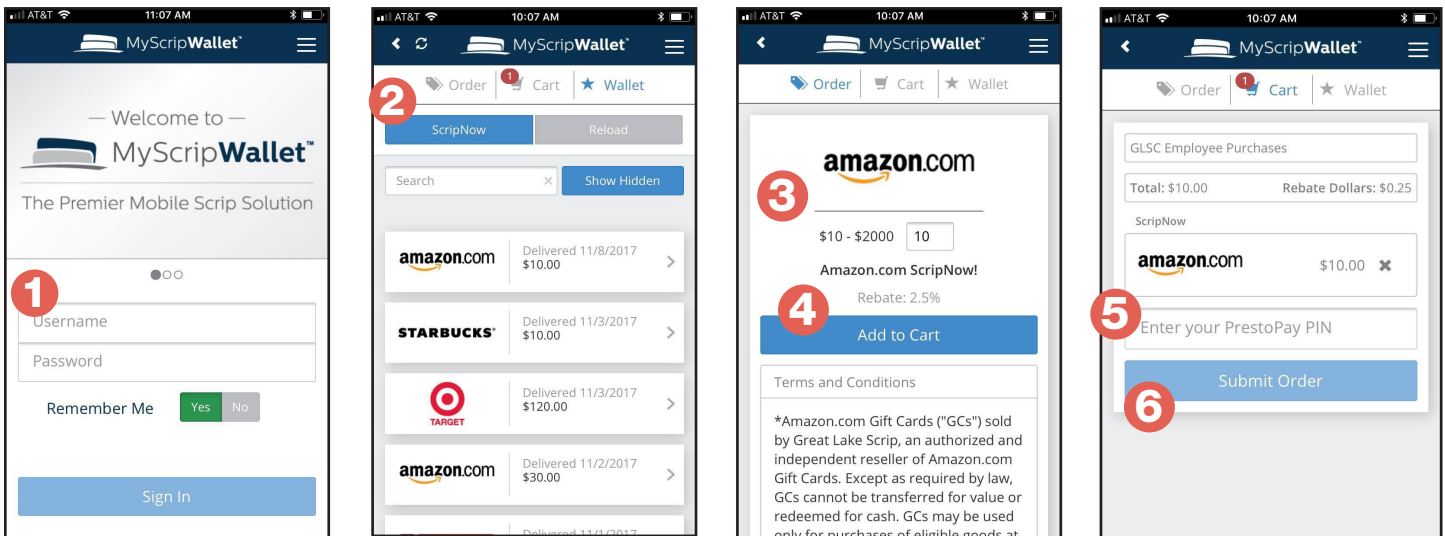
AT&T 11:07 AM

MyScripWallet™

— Welcome to —

MyScripWallet™

The Premier Mobile Scrip Solution

1

Username

Password

Remember Me Yes No

Sign In

AT&T 10:07 AM

MyScripWallet™

Order 1 Cart Wallet

2

ScripNow Reload

Search × Show Hidden

amazon.com Delivered 11/8/2017 $10.00

STARBUCKS® Delivered 11/3/2017 $10.00

TARGET Delivered 11/3/2017 $120.00

amazon.com Delivered 11/2/2017 $30.00

Delivered 11/1/2017

AT&T 10:07 AM

MyScripWallet™

Order Cart Wallet

amazon.com

3

$10 - $2000 10

Amazon.com ScripNow!

Rebate: 2.5%

4

Add to Cart

Terms and Conditions

*Amazon.com Gift Cards ("GCs") sold by Great Lake Scrip, an authorized and independent reseller of Amazon.com Gift Cards. Except as required by law, GCs cannot be transferred for value or redeemed for cash. GCs may be used only for purchases of eligible goods at

AT&T 10:07 AM

MyScripWallet™

Order 1 Cart Wallet

GLSC Employee Purchases

Total: $10.00 Rebate Dollars: $0.25

ScripNow

amazon.com $10.00 ✖

5

Enter your PrestoPay PIN

Submit Order

6